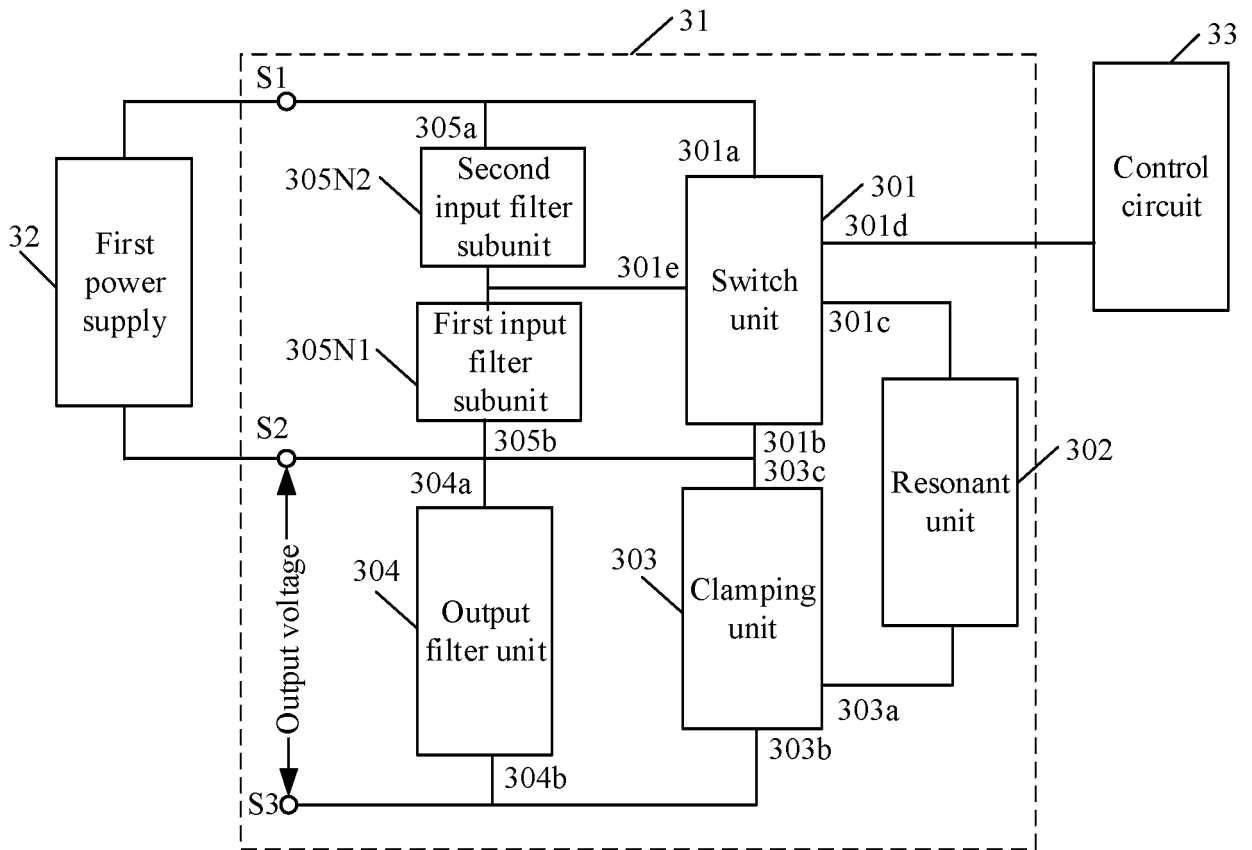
31

33

S1

305a

301a

Control circuit

305N2

Second input filter subunit

301

32

First power supply

301d

301e

Switch unit

301c

305N1

First input filter subunit

S2

305b

301b

303c

302

304a

Resonant unit

Output voltage

304

Output filter unit

303

Clamping unit

303a

303b

304b

S3